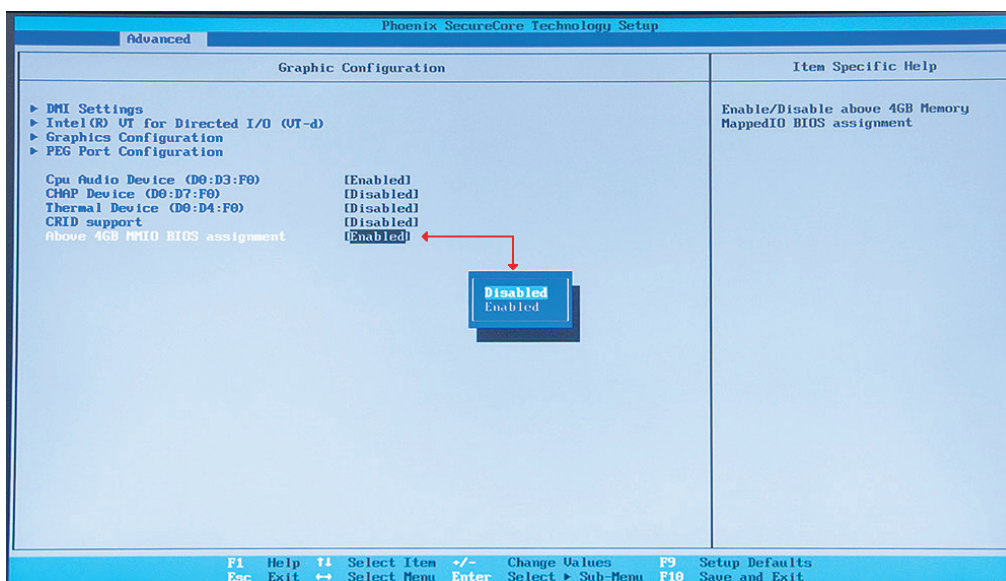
Phoenix SecureCore Technology Setup

Advanced

Graphic Configuration

Item Specific Help

▶ DMI Settings
▶ Intel(R) VT for Directed I/O (VT-d)
▶ Graphics Configuration
▶ PEG Port Configuration

| | |
|---|---|
| Cpu Audio Device (D0:D3:F0) | [Enabled] |
| CHAP Device (D0:D7:F0) | [Disabled] |
| Thermal Device (D0:D4:F0) | [Disabled] |
| CRID support | [Disabled] |
| Above 4GB MMIO BIOS assignment | [Enabled] |

Disabled
Enabled

Enable/Disable above 4GB Memory MappedIO BIOS assignment

F1 Help ↑↓ Select Item +/- Change Values F9 Setup Defaults
Esc Exit ↔ Select Menu Enter Select ▶ Sub-Menu F10 Save and Exit